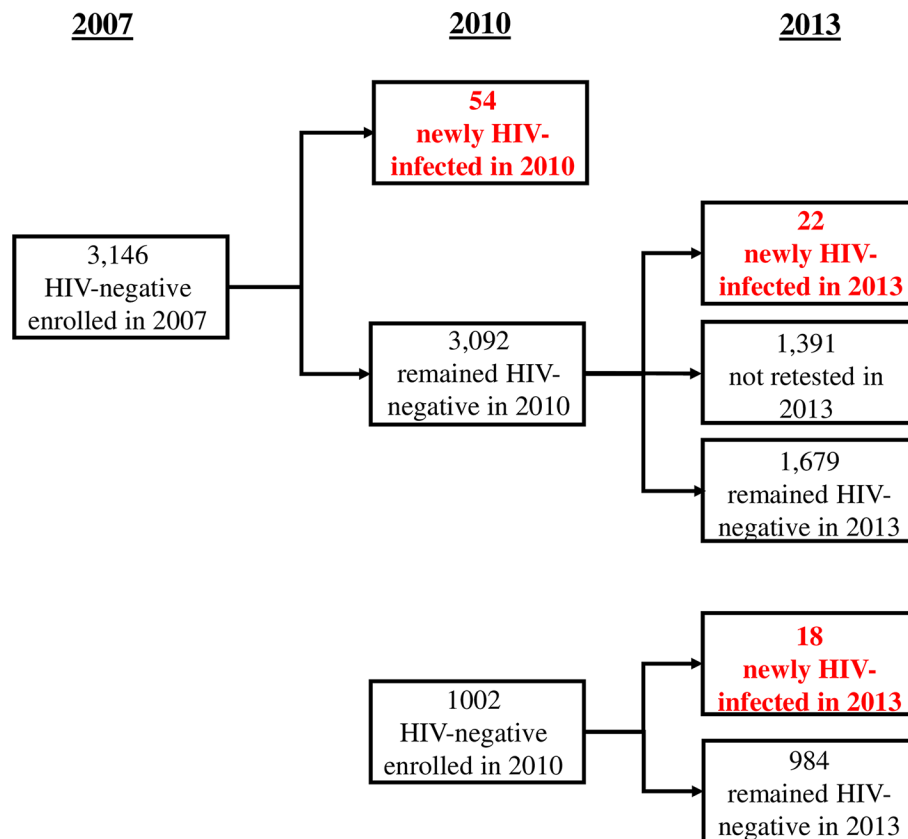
2007

2010

2013

54
newly HIV-infected in 2010

3,146
HIV-negative enrolled in 2007

3,092
remained HIV-negative in 2010

22
newly HIV-infected in 2013

1,391
not retested in 2013

1,679
remained HIV-negative in 2013

1002
HIV-negative enrolled in 2010

18
newly HIV-infected in 2013

984
remained HIV-negative in 2013